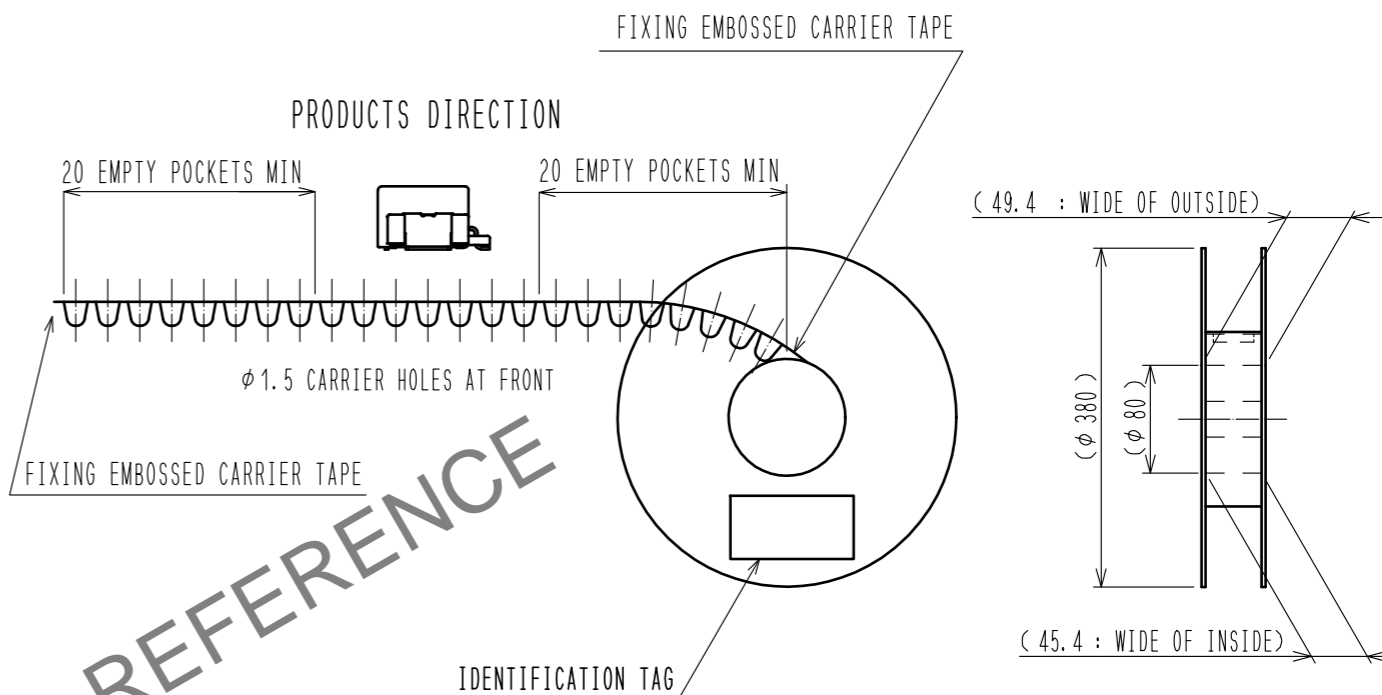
FIXING EMBOSSED CARRIER TAPE

PRODUCTS DIRECTION

20 EMPTY POCKETS MIN

20 EMPTY POCKETS MIN

$\phi$1.5 CARRIER HOLES AT FRONT

FIXING EMBOSSED CARRIER TAPE

REFERENCE

IDENTIFICATION TAG

( 49.4 : WIDE OF OUTSIDE)

( $\phi$ 380 )

( $\phi$ 80 )

( 45.4 : WIDE OF INSIDE)